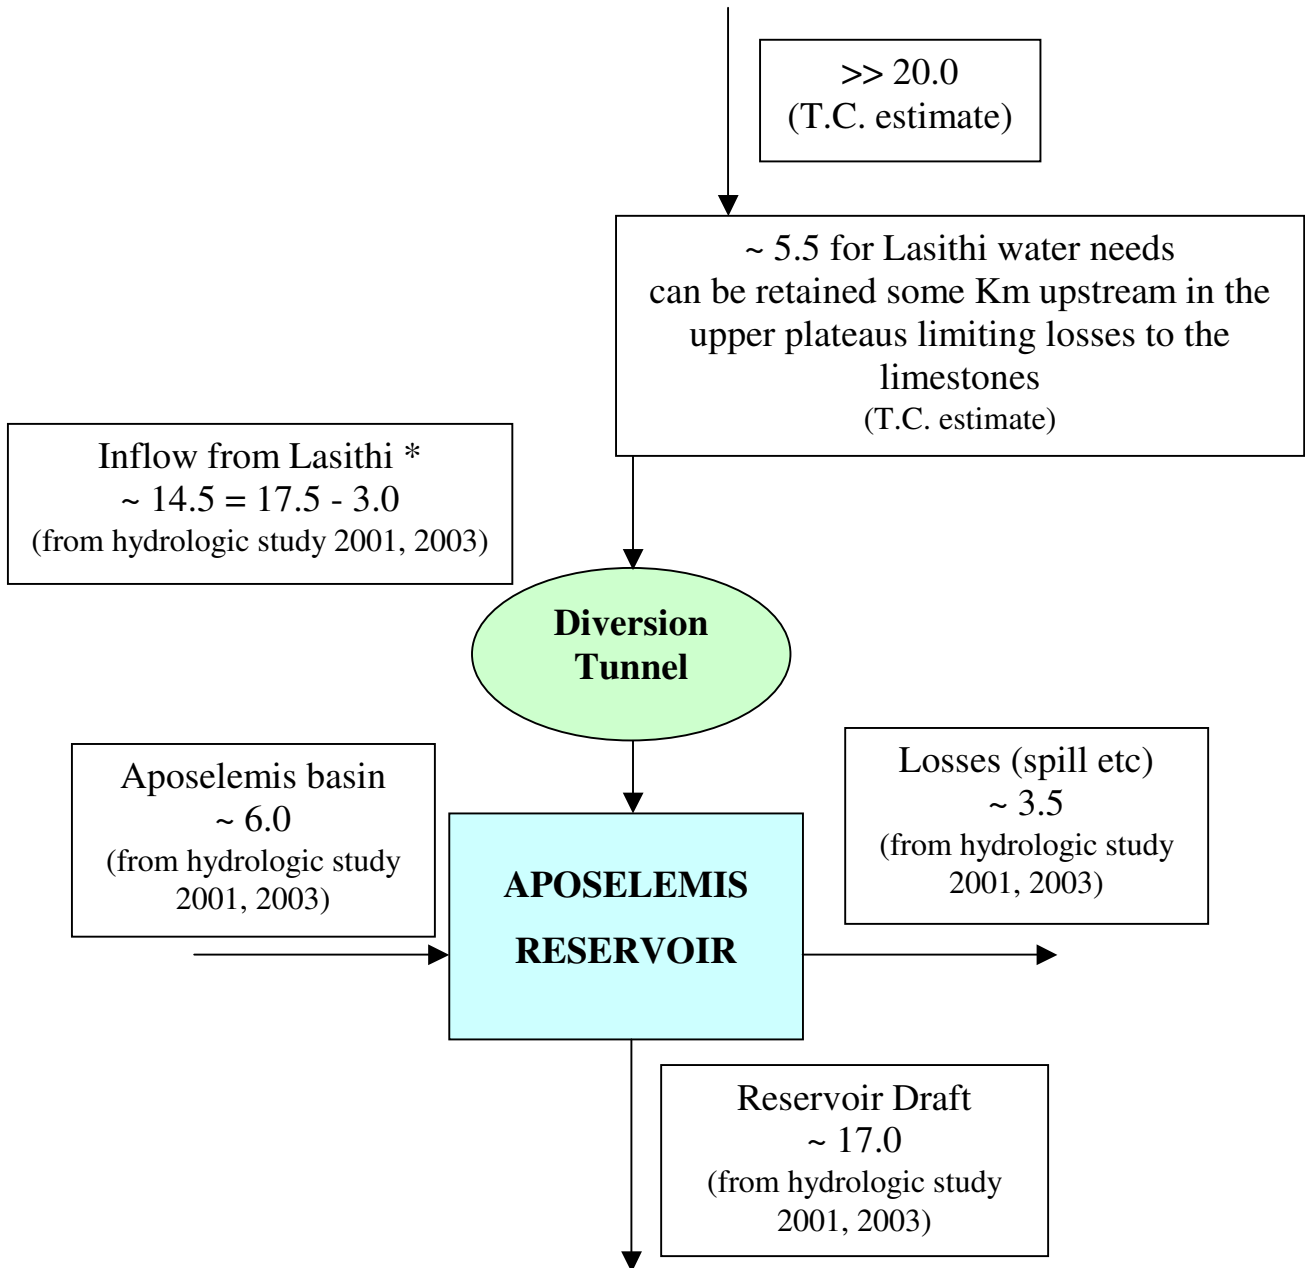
>> 20.0
(T.C. estimate)

~ 5.5 for Lasithi water needs can be retained some Km upstream in the upper plateaus limiting losses to the limestones
(T.C. estimate)

Inflow from Lasithi *
~ 14.5 = 17.5 - 3.0
(from hydrologic study 2001, 2003)

Diversion Tunnel

Aposelemis basin
~ 6.0
(from hydrologic study 2001, 2003)

APOSELEMIS RESERVOIR

Losses (spill etc)
~ 3.5
(from hydrologic study 2001, 2003)

Reservoir Draft
~ 17.0
(from hydrologic study 2001, 2003)